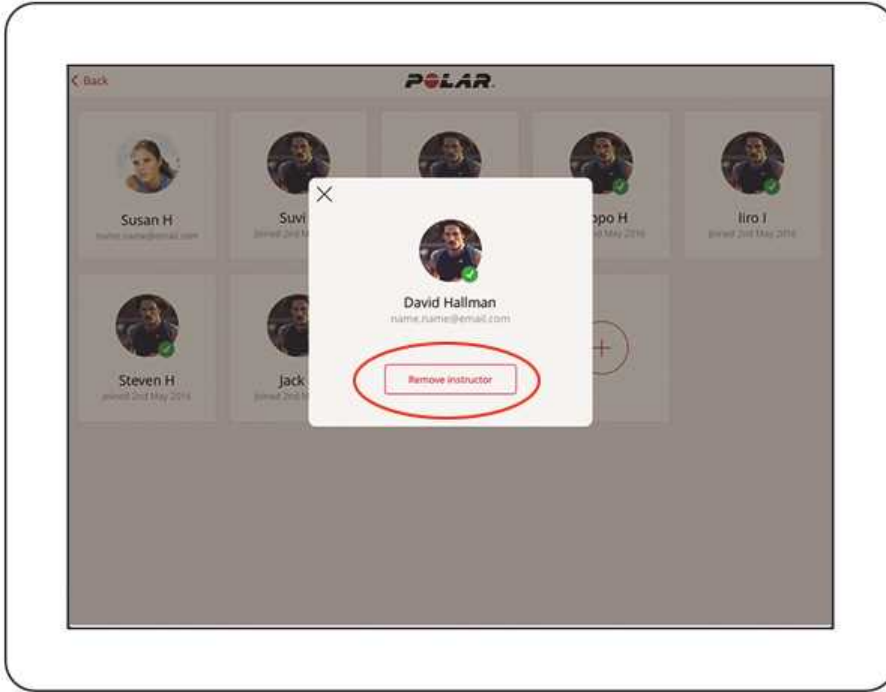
< Back

POLAR.

Susan H
name.name@email.com

Suvi
Joined 2nd M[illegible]

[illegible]ppo H
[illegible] May 2016

Iiro I
Joined 2nd May 2016

Steven H
Joined 2nd May 2016

Jack
Joined 2nd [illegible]

×

David Hallman
name.name@email.com

Remove instructor

+